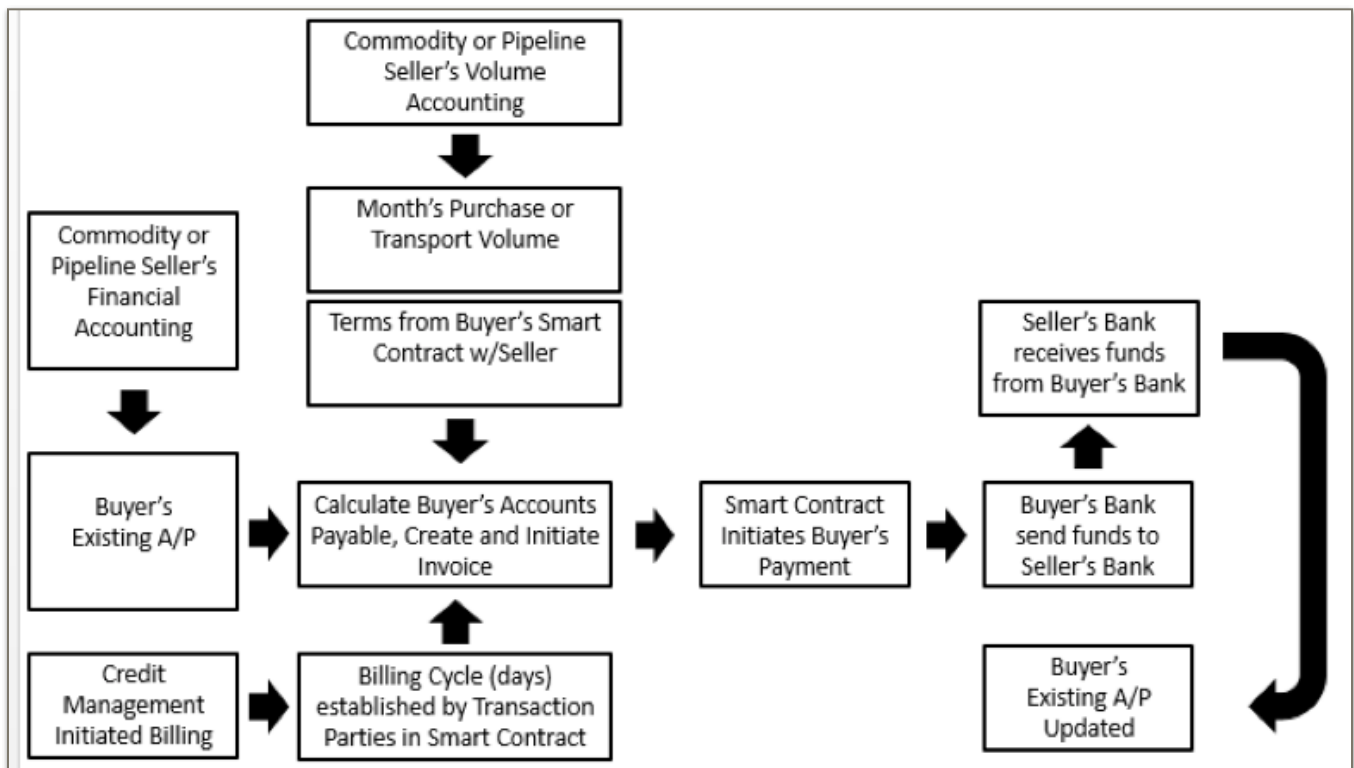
Commodity or Pipeline Seller's Volume Accounting

Month's Purchase or Transport Volume

Commodity or Pipeline Seller's Financial Accounting

Terms from Buyer's Smart Contract w/Seller

Seller's Bank receives funds from Buyer's Bank

Buyer's Existing A/P

Calculate Buyer's Accounts Payable, Create and Initiate Invoice

Smart Contract Initiates Buyer's Payment

Buyer's Bank send funds to Seller's Bank

Credit Management Initiated Billing

Billing Cycle (days) established by Transaction Parties in Smart Contract

Buyer's Existing A/P Updated